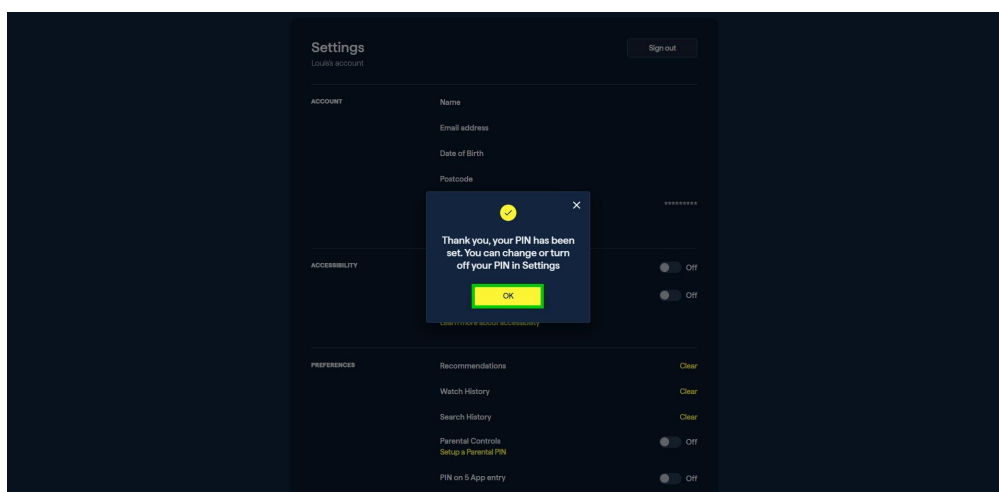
Settings
Louis's account

Sign out

ACCOUNT

Name

Email address

Date of Birth

Postcode

*********

Thank you, your PIN has been set. You can change or turn off your PIN in Settings

OK

ACCESSIBILITY

Off

Off

Learn more about accessibility

PREFERENCES

Recommendations Clear

Watch History Clear

Search History Clear

Parental Controls
Setup a Parental PIN
Off

PIN on 5 App entry
Off